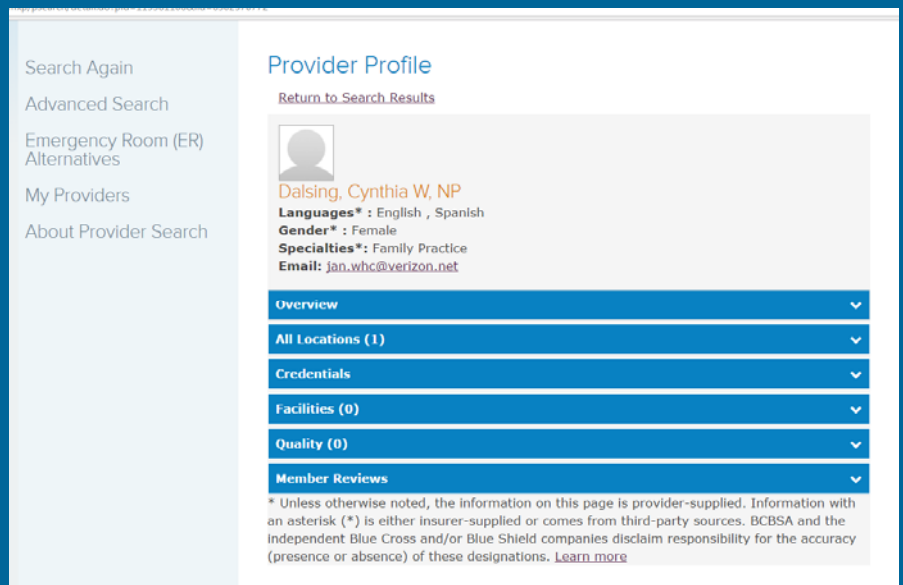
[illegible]

Search Again

Advanced Search

Emergency Room (ER) Alternatives

My Providers

About Provider Search

Provider Profile

Return to Search Results

Dalsing, Cynthia W, NP

Languages* : English , Spanish

Gender* : Female

Specialties*: Family Practice

Email: jan.whc@verizon.net

Overview

All Locations (1)

Credentials

Facilities (0)

Quality (0)

Member Reviews

* Unless otherwise noted, the information on this page is provider-supplied. Information with an asterisk (*) is either insurer-supplied or comes from third-party sources. BCBSA and the independent Blue Cross and/or Blue Shield companies disclaim responsibility for the accuracy (presence or absence) of these designations. Learn more